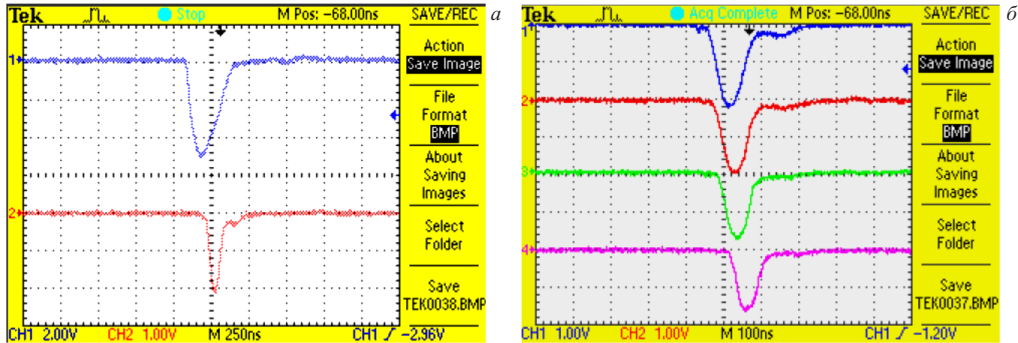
Tek Stop M Pos: -68.00ns SAVE/REC

а

1

2

Action
Save Image

File
Format
BMP

About
Saving
Images

Select
Folder

Save
TEK0038.BMP

CH1 2.00V CH2 1.00V M 250ns CH1 -2.96V

Tek Acq Complete M Pos: -68.00ns SAVE/REC

б

1

2

3

4

Action
Save Image

File
Format
BMP

About
Saving
Images

Select
Folder

Save
TEK0037.BMP

CH1 1.00V CH2 1.00V M 100ns CH1 -1.20V